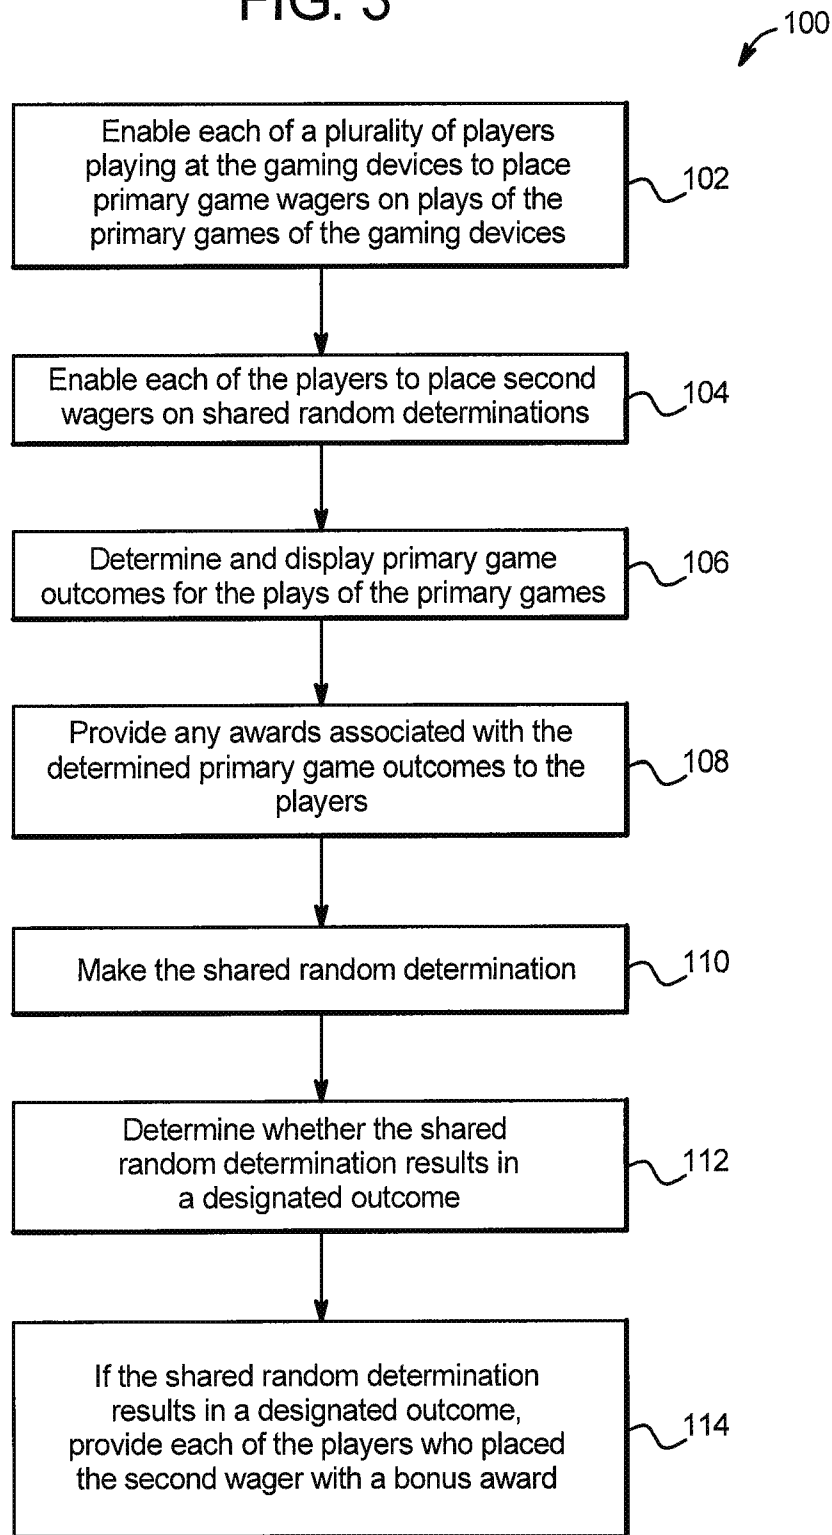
FIG. 3

100

Enable each of a plurality of players playing at the gaming devices to place primary game wagers on plays of the primary games of the gaming devices

102

Enable each of the players to place second wagers on shared random determinations

104

Determine and display primary game outcomes for the plays of the primary games

106

Provide any awards associated with the determined primary game outcomes to the players

108

Make the shared random determination

110

Determine whether the shared random determination results in a designated outcome

112

If the shared random determination results in a designated outcome, provide each of the players who placed the second wager with a bonus award

114